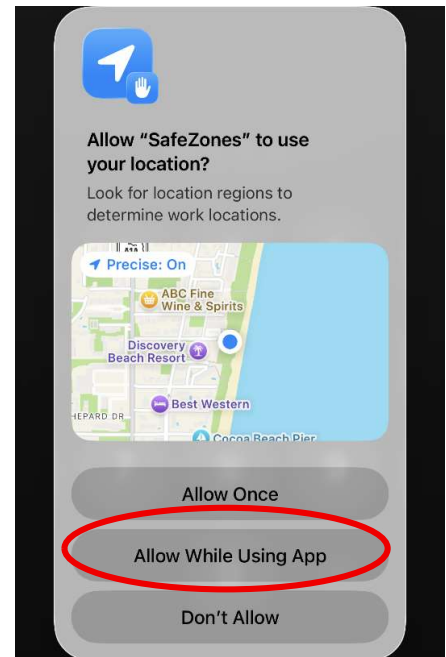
Allow “SafeZones” to use your location?

Look for location regions to determine work locations.

Precise: On

ABC Fine Wine & Spirits

Discovery Beach Resort

HEPARD DR

Best Western

Cocoa Beach Pier

Allow Once

Allow While Using App

Don’t Allow